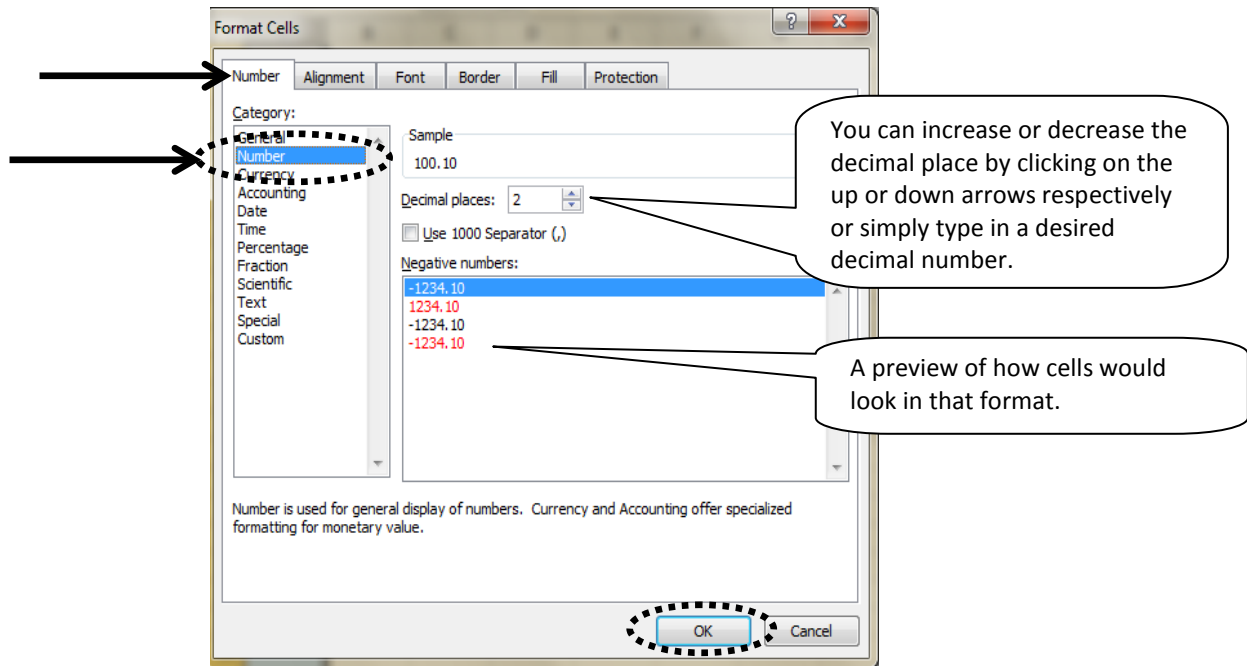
Format Cells

?

Number Alignment Font Border Fill Protection

Category:
General
Number
Currency
Accounting
Date
Time
Percentage
Fraction
Scientific
Text
Special
Custom

Sample
100.10

Decimal places: 2

Use 1000 Separator (,)

Negative numbers:
-1234.10
1234.10
-1234.10
-1234.10

You can increase or decrease the decimal place by clicking on the up or down arrows respectively or simply type in a desired decimal number.

A preview of how cells would look in that format.

Number is used for general display of numbers. Currency and Accounting offer specialized formatting for monetary value.

OK Cancel